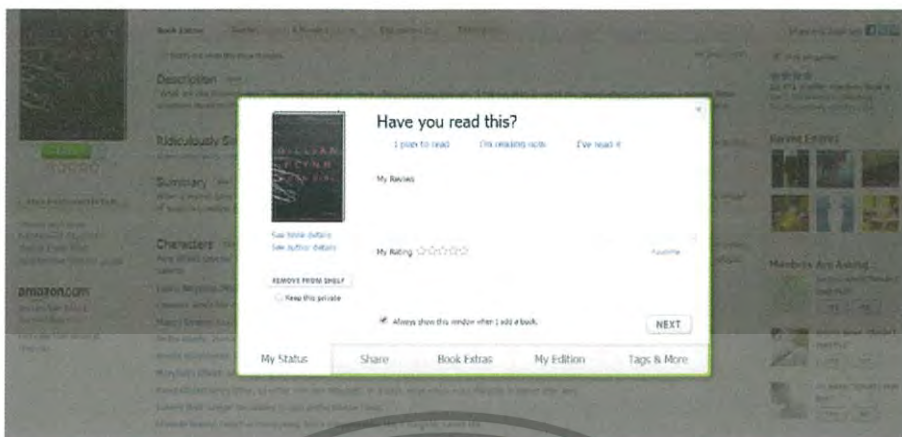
Have you read this?

I plan to read | I'm reading now | I've read it

My Review

My Rating ☆☆☆☆☆

See book details
See author details

REMOVE FROM SHELF

Keep this private

Always show this window when I add a book.

NEXT

My Status | Share | Book Extras | My Edition | Tags & More

Book Extras

Description

Ridiculously Si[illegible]

Summary

Characters

amazon.com

Review Extras

Members Are Asking

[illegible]